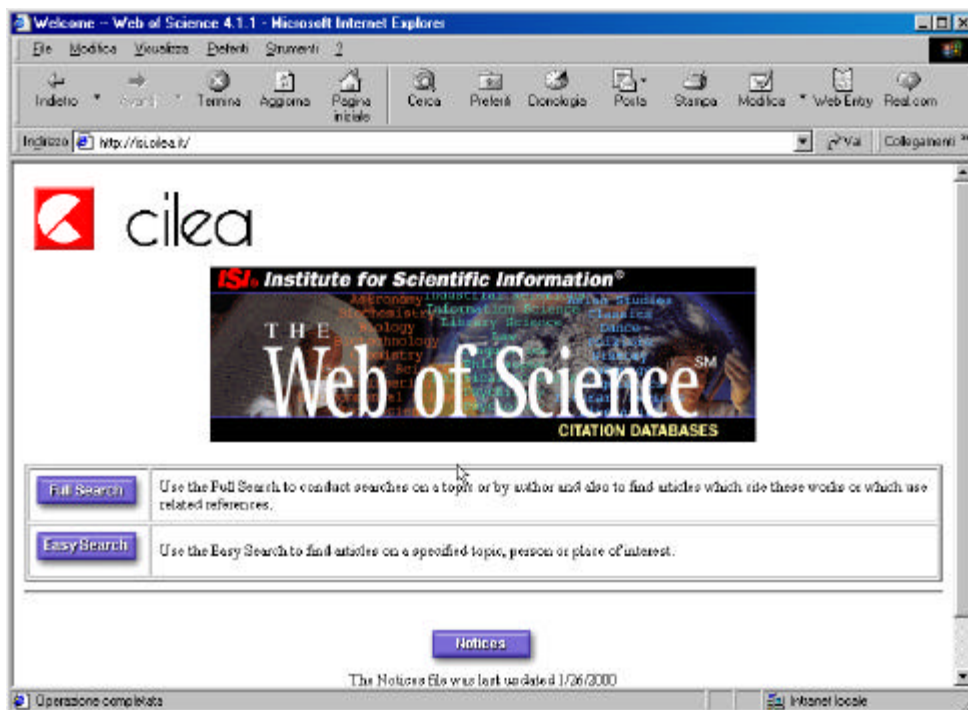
Welcome – Web of Science 4.1.1 - Microsoft Internet Explorer

File Modifica Visualizza Preferiti Strumenti ?

Indietro Avanti Termina Aggiorna Pagina iniziale Cerca Preferiti Cronologia Posta Stampa Modifica Web Entry Real.com

Indirizzo http://isi.cilea.it/ Vai Collegamenti

cilea

ISI Institute for Scientific Information®

THE Web of Science SM

CITATION DATABASES

| Full Search | Use the Full Search to conduct searches on a topic or by author and also to find articles which cite these works or which use related references. |
|---|---|
| Easy Search | Use the Easy Search to find articles on a specified topic, person or place of interest. |

Notices

The Notices file was last updated 1/26/2000

Operazione completata

Intranet locale